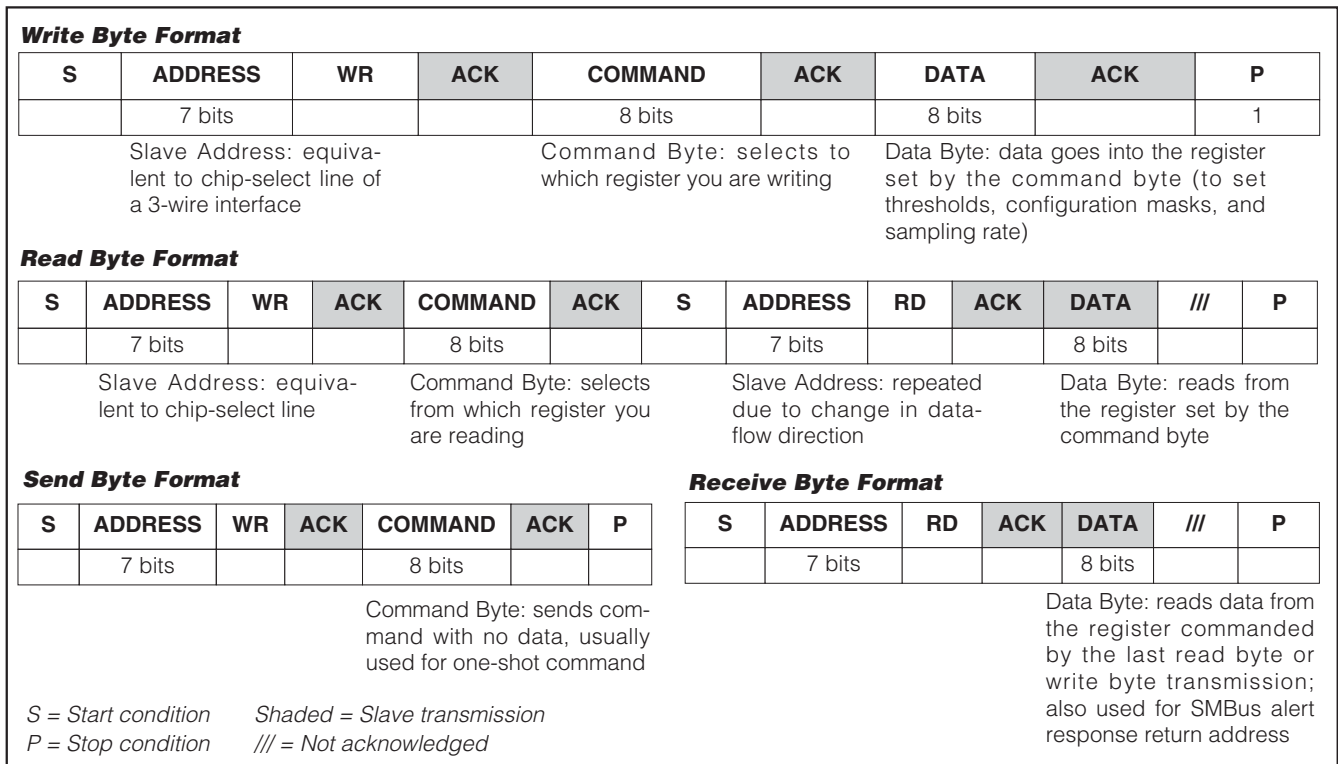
***Write Byte Format***

| S | ADDRESS | WR | ACK | COMMAND | ACK | DATA | ACK | P |
|---|---|---|---|---|---|---|---|---|
| | 7 bits | | | 8 bits | | 8 bits | | 1 |

Slave Address: equivalent to chip-select line of a 3-wire interface

Command Byte: selects to which register you are writing

Data Byte: data goes into the register set by the command byte (to set thresholds, configuration masks, and sampling rate)

***Read Byte Format***

| S | ADDRESS | WR | ACK | COMMAND | ACK | S | ADDRESS | RD | ACK | DATA | /// | P |
|---|---|---|---|---|---|---|---|---|---|---|---|---|
| | 7 bits | | | 8 bits | | | 7 bits | | | 8 bits | | |

Slave Address: equivalent to chip-select line

Command Byte: selects from which register you are reading

Slave Address: repeated due to change in dataflow direction

Data Byte: reads from the register set by the command byte

***Send Byte Format***

| S | ADDRESS | WR | ACK | COMMAND | ACK | P |
|---|---|---|---|---|---|---|
| | 7 bits | | | 8 bits | | |

Command Byte: sends command with no data, usually used for one-shot command

***Receive Byte Format***

| S | ADDRESS | RD | ACK | DATA | /// | P |
|---|---|---|---|---|---|---|
| | 7 bits | | | 8 bits | | |

Data Byte: reads data from the register commanded by the last read byte or write byte transmission; also used for SMBus alert response return address

*S = Start condition* *Shaded = Slave transmission*
*P = Stop condition* */// = Not acknowledged*